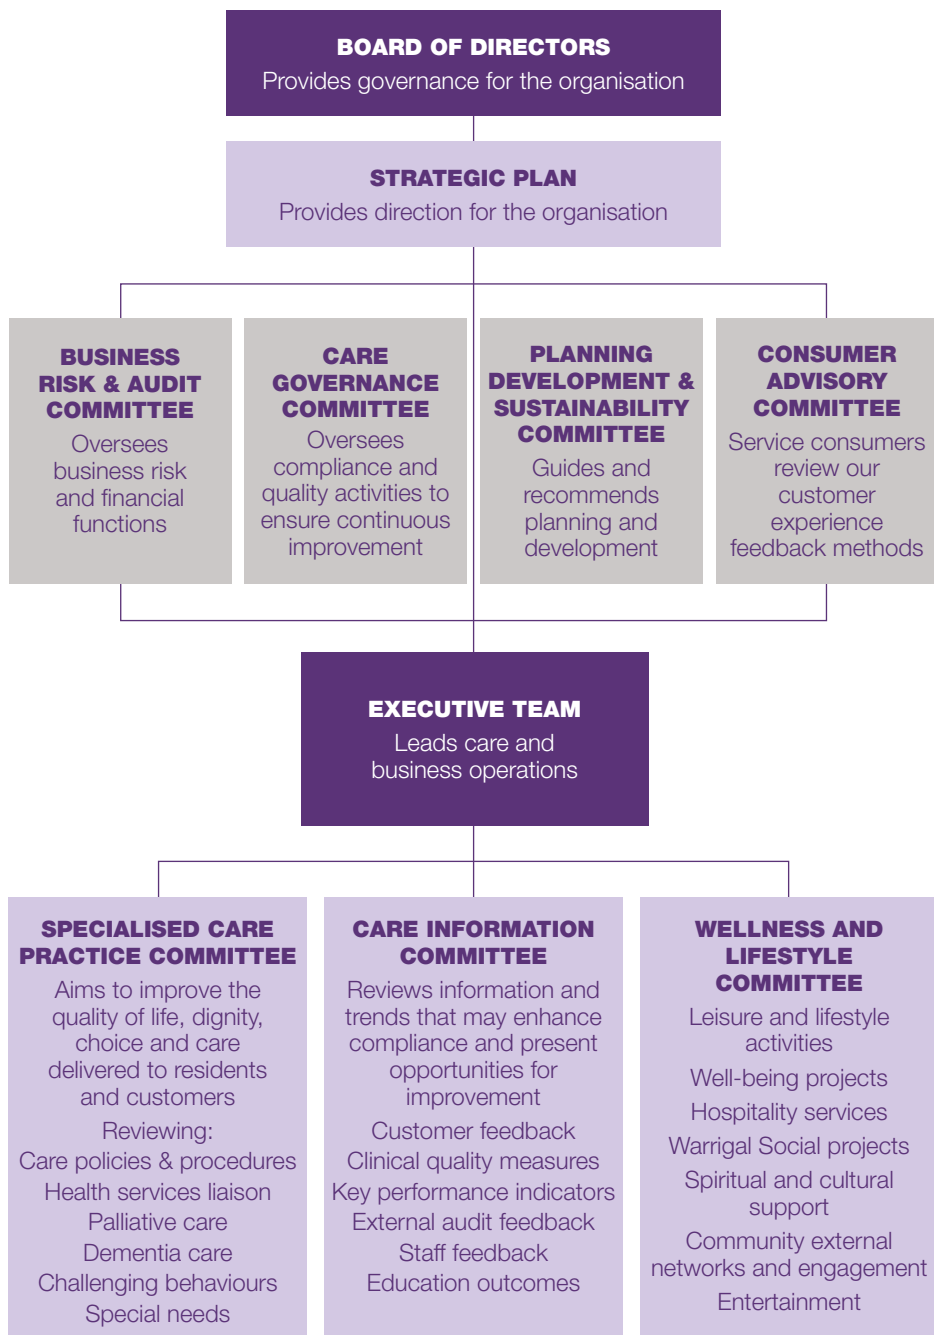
BOARD OF DIRECTORS
Provides governance for the organisation

STRATEGIC PLAN
Provides direction for the organisation

BUSINESS RISK & AUDIT COMMITTEE
Oversees business risk and financial functions

CARE GOVERNANCE COMMITTEE
Oversees compliance and quality activities to ensure continuous improvement

PLANNING DEVELOPMENT & SUSTAINABILITY COMMITTEE
Guides and recommends planning and development

CONSUMER ADVISORY COMMITTEE
Service consumers review our customer experience feedback methods

EXECUTIVE TEAM
Leads care and business operations

SPECIALISED CARE PRACTICE COMMITTEE
Aims to improve the quality of life, dignity, choice and care delivered to residents and customers
Reviewing:
Care policies & procedures
Health services liaison
Palliative care
Dementia care
Challenging behaviours
Special needs

CARE INFORMATION COMMITTEE
Reviews information and trends that may enhance compliance and present opportunities for improvement
Customer feedback
Clinical quality measures
Key performance indicators
External audit feedback
Staff feedback
Education outcomes

WELLNESS AND LIFESTYLE COMMITTEE
Leisure and lifestyle activities
Well-being projects
Hospitality services
Warrigal Social projects
Spiritual and cultural support
Community external networks and engagement
Entertainment